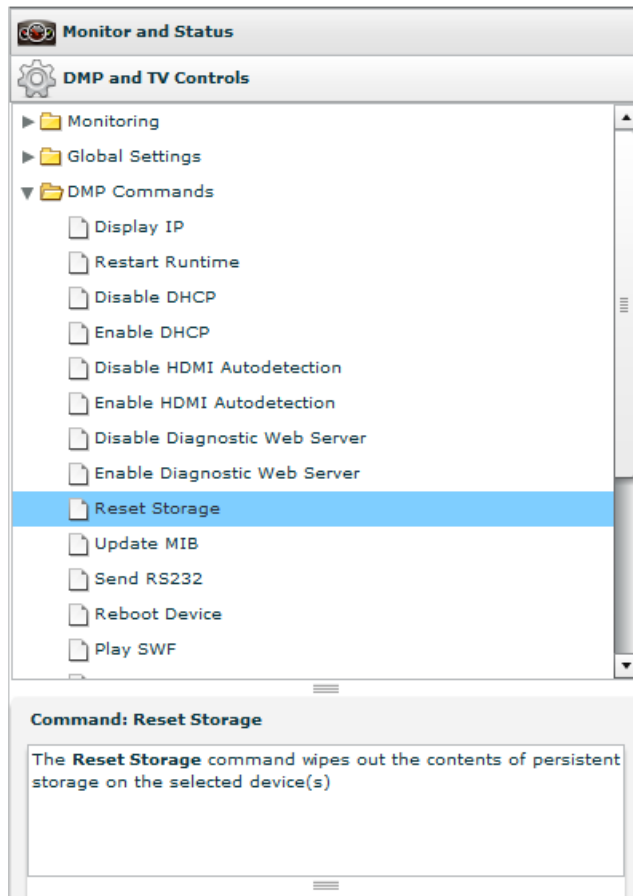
Monitor and Status

DMP and TV Controls

Monitoring
Global Settings
DMP Commands
Display IP
Restart Runtime
Disable DHCP
Enable DHCP
Disable HDMI Autodetection
Enable HDMI Autodetection
Disable Diagnostic Web Server
Enable Diagnostic Web Server
Reset Storage
Update MIB
Send RS232
Reboot Device
Play SWF

Command: Reset Storage

The **Reset Storage** command wipes out the contents of persistent storage on the selected device(s)